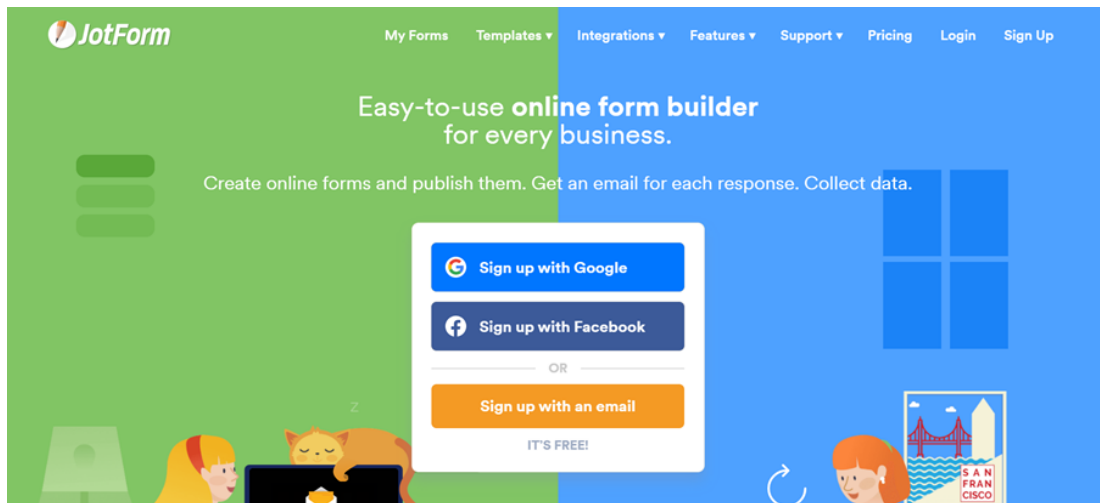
JotForm

My Forms Templates ▾ Integrations ▾ Features ▾ Support ▾ Pricing Login Sign Up

Easy-to-use **online form builder** for every business.

Create online forms and publish them. Get an email for each response. Collect data.

Sign up with Google

Sign up with Facebook

OR

Sign up with an email

IT'S FREE!

z

SAN FRAN CISCO